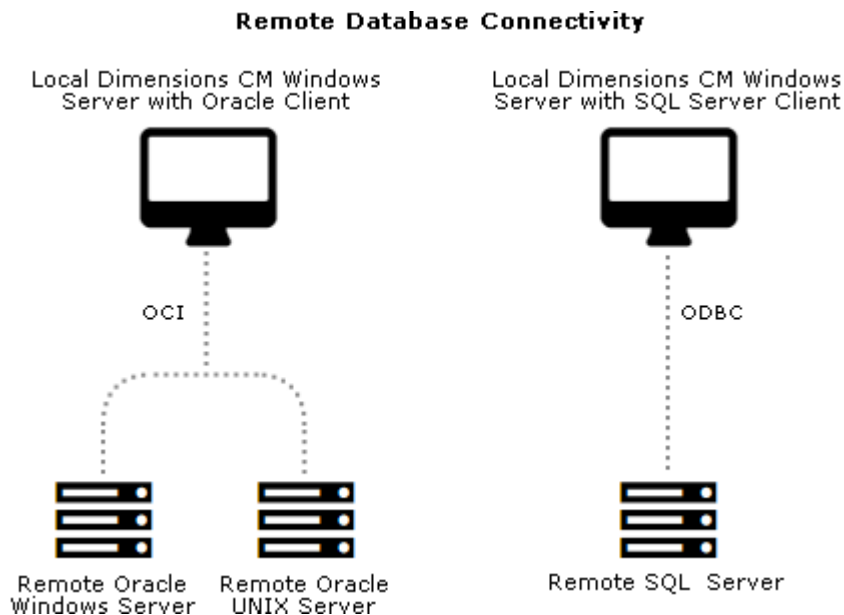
Remote Database Connectivity

Local Dimensions CM Windows Server with Oracle Client

Local Dimensions CM Windows Server with SQL Server Client

OCI

ODBC

Remote Oracle Windows Server

Remote Oracle UNIX Server

Remote SQL Server